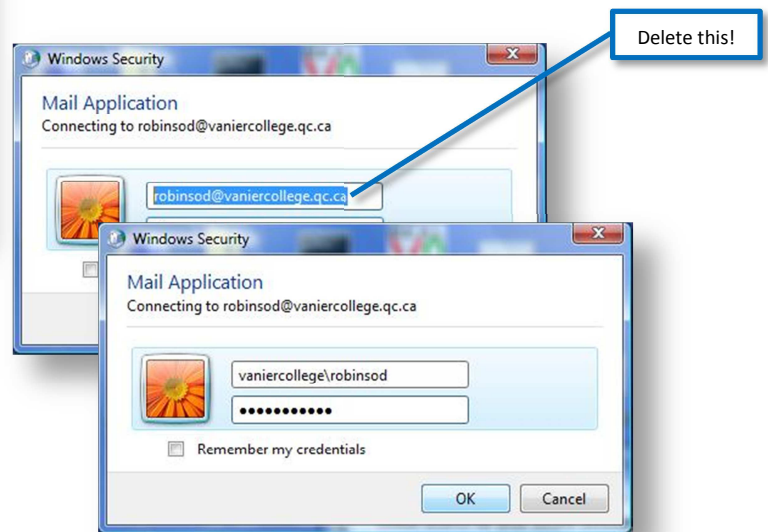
Delete this!

Windows Security

Mail Application

Connecting to robinsod@vaniercollege.qc.ca

robinsod@vaniercollege.qc.ca

Windows Security

Mail Application

Connecting to robinsod@vaniercollege.qc.ca

vaniercollege\robinsod

●●●●●●●●●●●

Remember my credentials

OK

Cancel